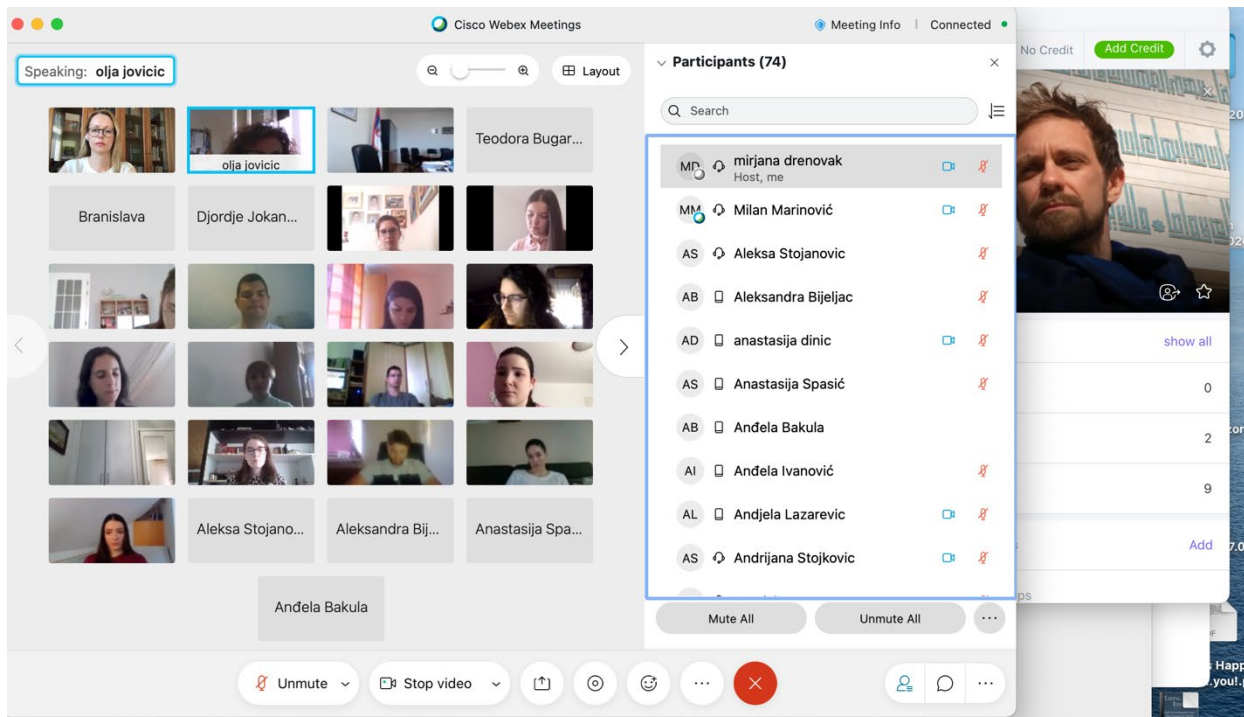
Cisco Webex Meetings

Meeting Info | Connected

Speaking: olja jovicic

Layout

olja jovicic

Teodora Bugar...

Branislava

Djordje Jokan...

Aleksa Stojano...

Aleksandra Bij...

Anastasija Spa...

Anđela Bakula

Participants (74)

Search

MD mirjana drenovak
Host, me

MM Milan Marinović

AS Aleksa Stojanovic

AB Aleksandra Bijeljac

AD anastasija dinic

AS Anastasija Spasić

AB Anđela Bakula

AI Anđela Ivanović

AL Andjela Lazarevic

AS Andrijana Stojkovic

Mute All

Unmute All

Unmute

Stop video

No Credit

Add Credit

show all

0

2

9

Add